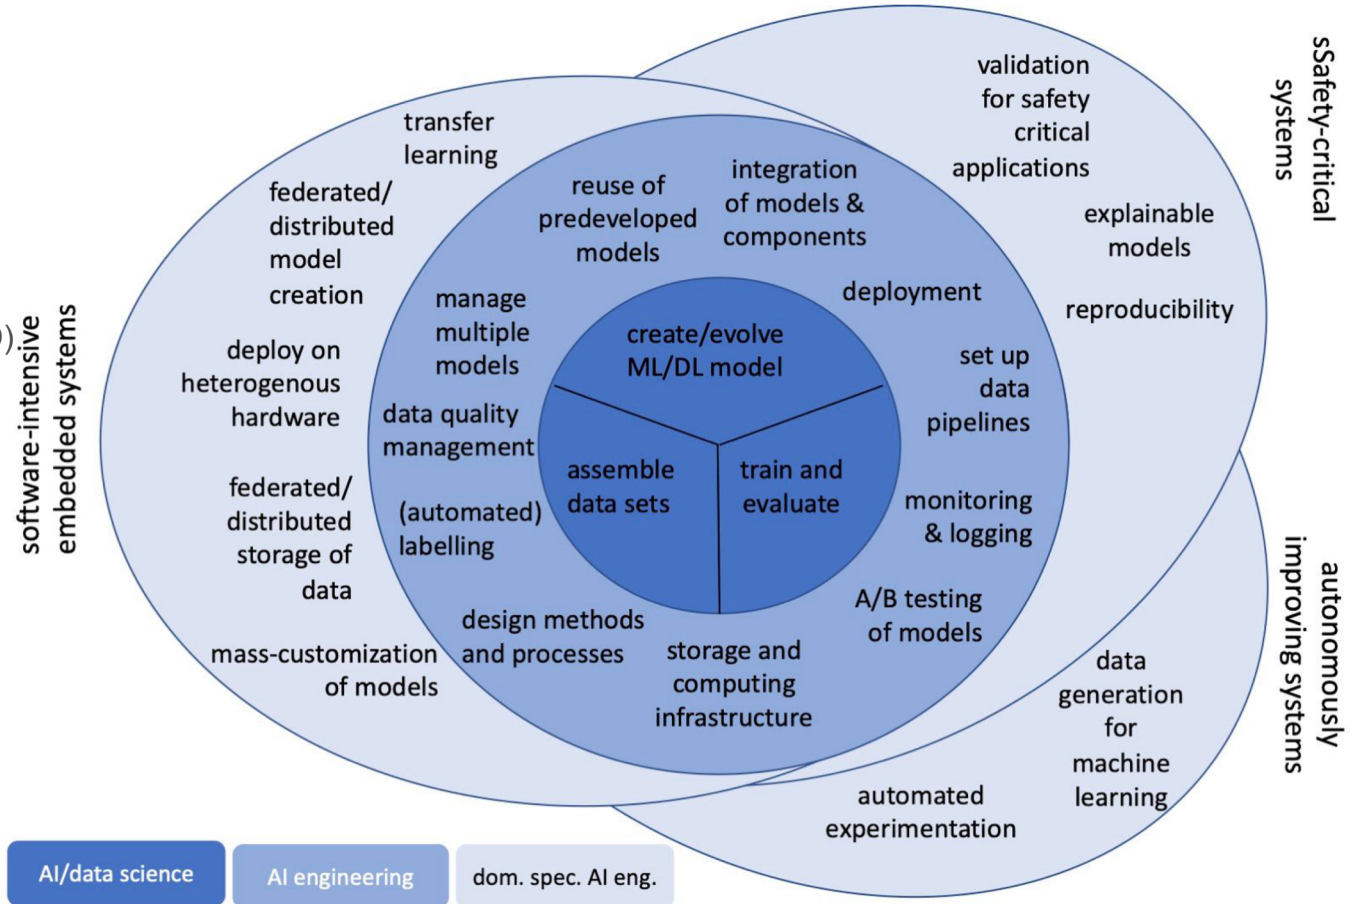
software-intensive embedded systems

sSafety-critical systems

autonomously improving systems

transfer learning

federated/ distributed model creation

deploy on heterogenous hardware

federated/ distributed storage of data

mass-customization of models

validation for safety critical applications

explainable models

reproducibility

data generation for machine learning

automated experimentation

reuse of predeveloped models

integration of models & components

deployment

manage multiple models

set up data pipelines

data quality management

monitoring & logging

(automated) labelling

A/B testing of models

design methods and processes

storage and computing infrastructure

create/evolve ML/DL model

assemble data sets

train and evaluate

AI/data science

AI engineering

dom. spec. AI eng.